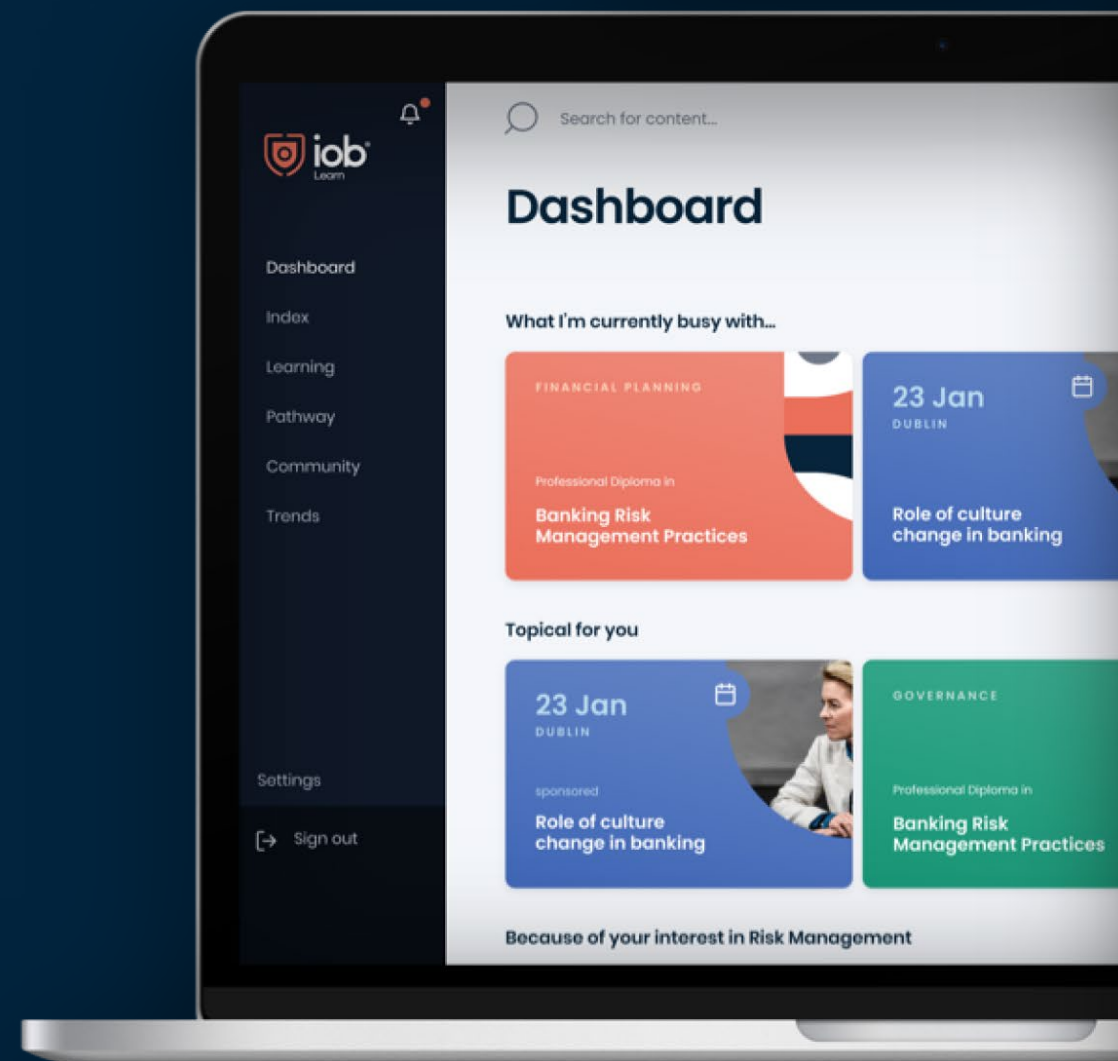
iob
Learn

Dashboard
Index
Learning
Pathway
Community
Trends

Settings
Sign out

Search for content...

Dashboard

What I'm currently busy with...

FINANCIAL PLANNING
Professional Diploma in
Banking Risk Management Practices

23 Jan
DUBLIN
Role of culture change in banking

Topical for you

23 Jan
DUBLIN
sponsored
Role of culture change in banking

GOVERNANCE
Professional Diploma in
Banking Risk Management Practices

Because of your interest in Risk Management